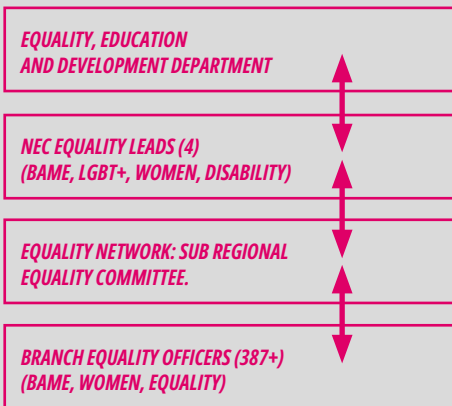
EQUALITY, EDUCATION AND DEVELOPMENT DEPARTMENT

NEC EQUALITY LEADS (4) (BAME, LGBT+, WOMEN, DISABILITY)

EQUALITY NETWORK: SUB REGIONAL EQUALITY COMMITTEE.

BRANCH EQUALITY OFFICERS (387+) (BAME, WOMEN, EQUALITY)